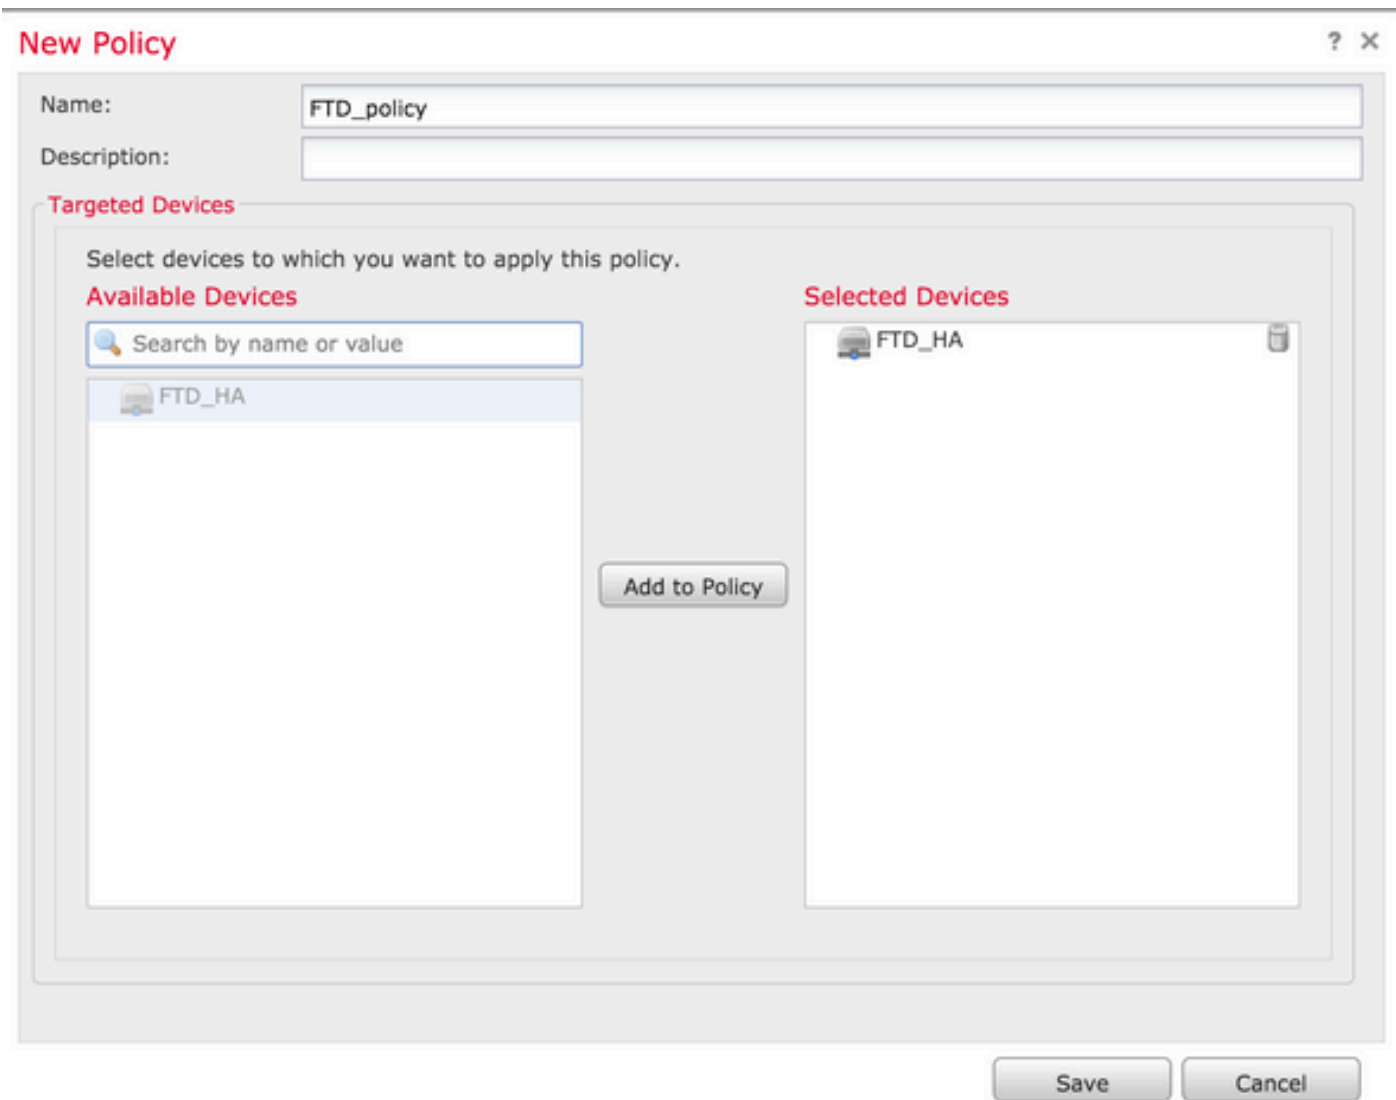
New Policy

? ✕

Name: FTD_policy

Description:

Targeted Devices

Select devices to which you want to apply this policy.

Available Devices

Search by name or value

FTD_HA

Add to Policy

Selected Devices

FTD_HA

Save

Cancel